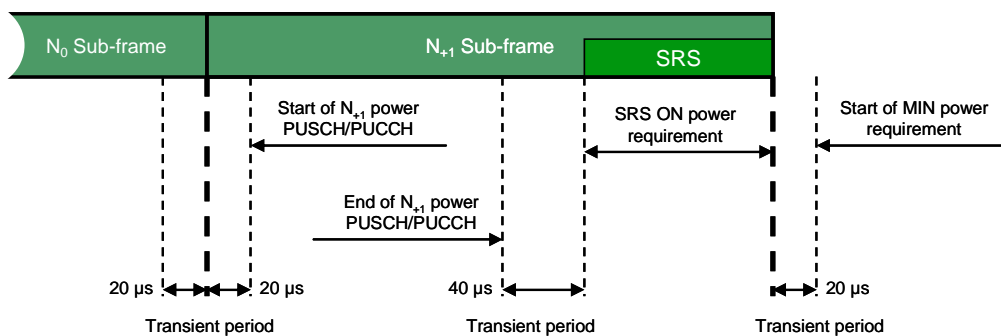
$N_0$ Sub-frame

$N_{+1}$ Sub-frame

SRS

Start of $N_{+1}$ power PUSCH/PUCCH

SRS ON power requirement

Start of MIN power requirement

End of $N_{+1}$ power PUSCH/PUCCH

20 µs

20 µs

40 µs

20 µs

Transient period

Transient period

Transient period